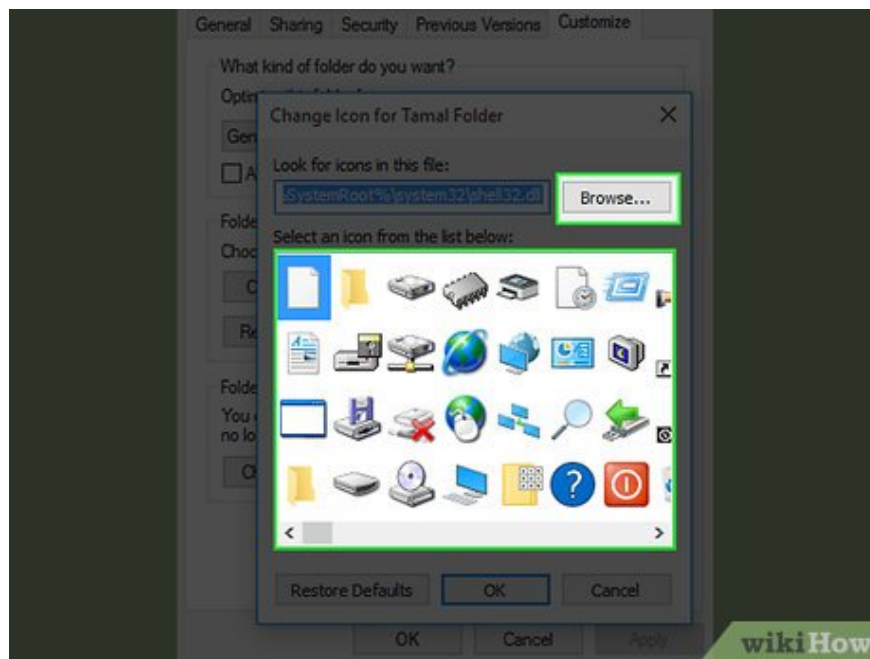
General Sharing Security Previous Versions Customize

What kind of folder do you want?

Optin

Gen

A

Folde

Choo

C

Re

Folde

You c

no lo

O

Change Icon for Tamal Folder

Look for icons in this file:

%SystemRoot%\system32\shell32.dll

Browse...

Select an icon from the list below:

Restore Defaults

OK

Cancel

OK

Cancel

Apply

wikiHow